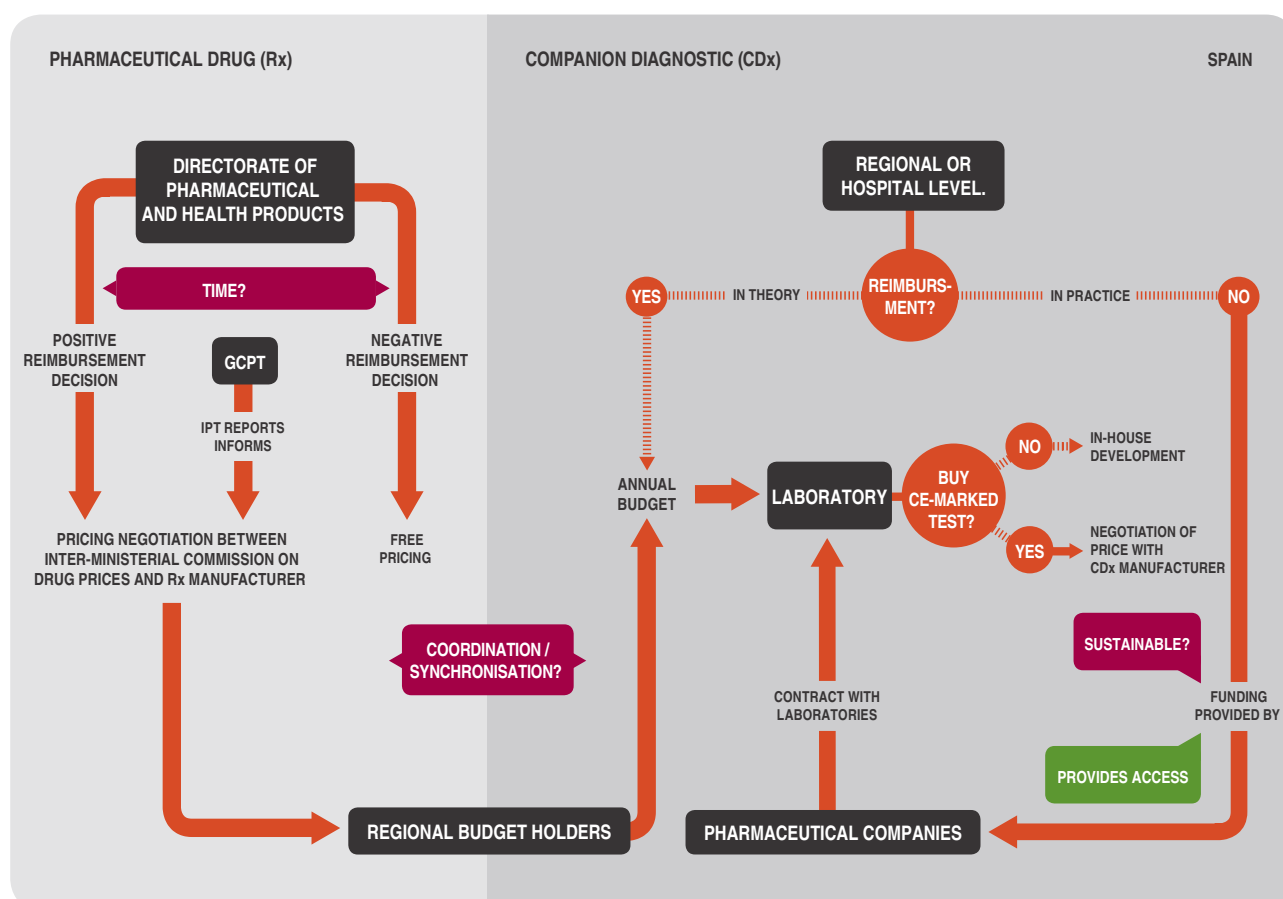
PHARMACEUTICAL DRUG (Rx)

COMPANION DIAGNOSTIC (CDx)

SPAIN

DIRECTORATE OF PHARMACEUTICAL AND HEALTH PRODUCTS

TIME?

POSITIVE REIMBURSEMENT DECISION

GCPT

NEGATIVE REIMBURSEMENT DECISION

IPT REPORTS INFORMS

PRICING NEGOTIATION BETWEEN INTER-MINISTERIAL COMMISSION ON DRUG PRICES AND Rx MANUFACTURER

FREE PRICING

COORDINATION / SYNCHRONISATION?

REGIONAL BUDGET HOLDERS

REGIONAL OR HOSPITAL LEVEL.

YES

IN THEORY

REIMBURSEMENT?

IN PRACTICE

NO

ANNUAL BUDGET

LABORATORY

BUY CE-MARKED TEST?

NO

IN-HOUSE DEVELOPMENT

YES

NEGOTIATION OF PRICE WITH CDx MANUFACTURER

SUSTAINABLE?

CONTRACT WITH LABORATORIES

FUNDING PROVIDED BY

PROVIDES ACCESS

PHARMACEUTICAL COMPANIES